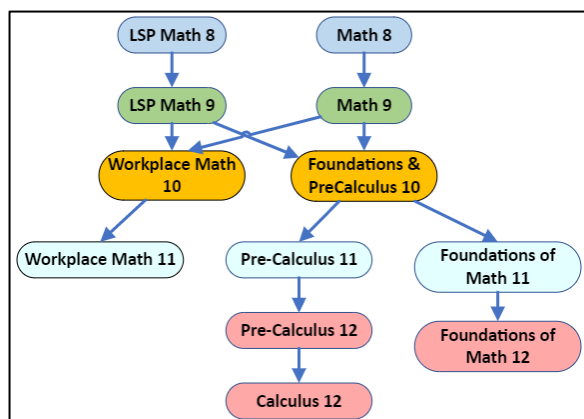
LSP Math 8

Math 8

LSP Math 9

Math 9

Workplace Math 10

Foundations & PreCalculus 10

Workplace Math 11

Pre-Calculus 11

Foundations of Math 11

Pre-Calculus 12

Foundations of Math 12

Calculus 12